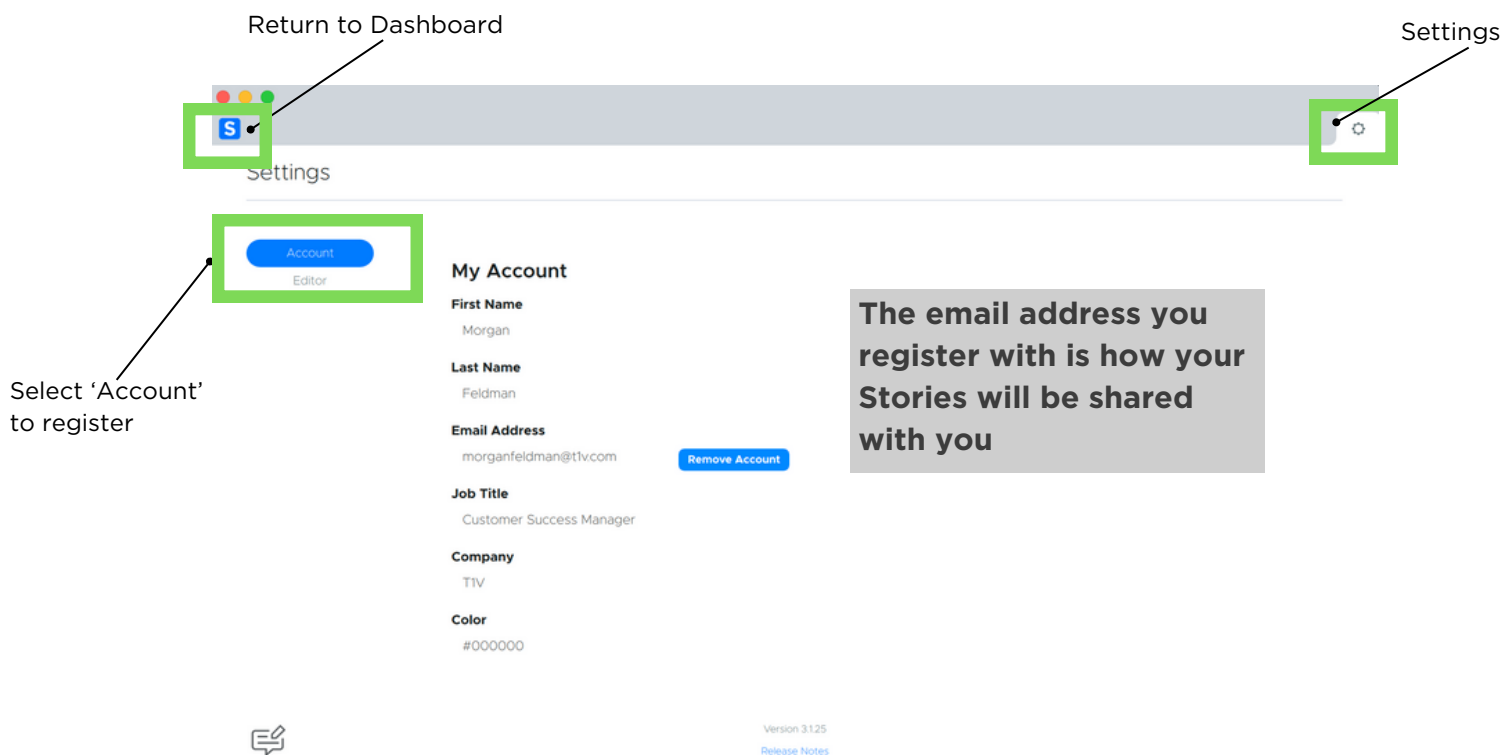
Return to Dashboard

Settings

S

Settings

Account
Editor

Select 'Account' to register

My Account

First Name
Morgan

Last Name
Feldman

Email Address
morganfeldman@t1v.com

Remove Account

Job Title
Customer Success Manager

Company
T1V

Color
#000000

The email address you register with is how your Stories will be shared with you

Version 3.1.25
Release Notes